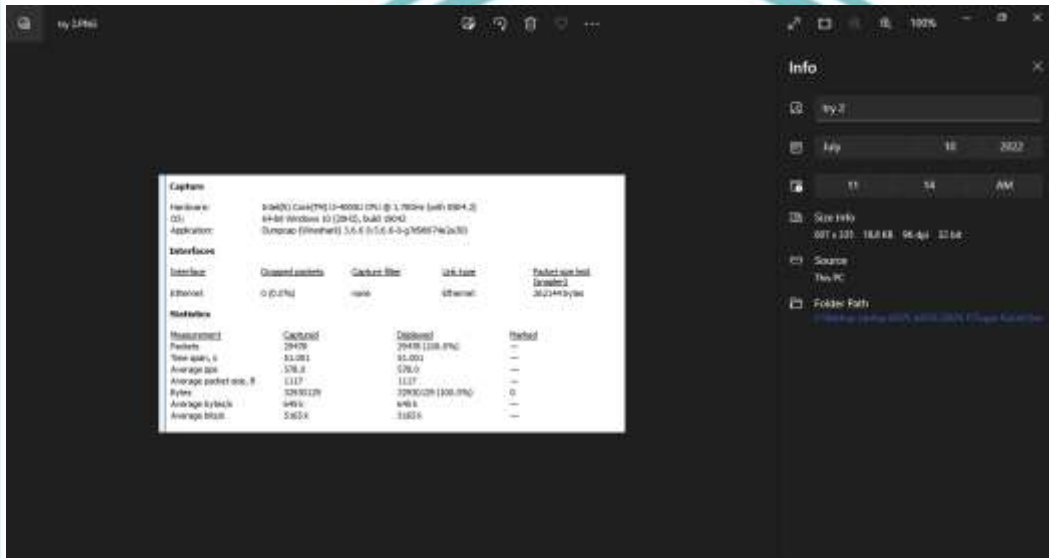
try 2.PNG

100%

Info

try 2

July 10 2022

11 14 AM

Size info
607 x 335 18.8 KB 96 dpi 32 bit

Source
This PC

Folder Path
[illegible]

Capture

Hardware: Intel(R) Core(TM) i3-4000U CPU @ 1.70GHz (with SSE4.2)
OS: 64-bit Windows 10 (20H2), build 19042
Application: Dumpcap (Wireshark) 3.6.6 (v3.6.6-0-g7d96674e2a30)

Interfaces

| Interface | Dropped packets | Capture filter | Link type | Packet size limit (snaplen) |
|---|---|---|---|---|
| Ethernet | 0 (0.0%) | none | Ethernet | 262144 bytes |

Statistics

| Measurement | Captured | Displayed | Marked |
|---|---|---|---|
| Packets | 29478 | 29478 (100.0%) | — |
| Time span, s | 51.001 | 51.001 | — |
| Average pps | 578.0 | 578.0 | — |
| Average packet size, B | 1117 | 1117 | — |
| Bytes | 32930129 | 32930129 (100.0%) | 0 |
| Average bytes/s | 645 k | 645 k | — |
| Average bits/s | 5165 k | 5165 k | — |